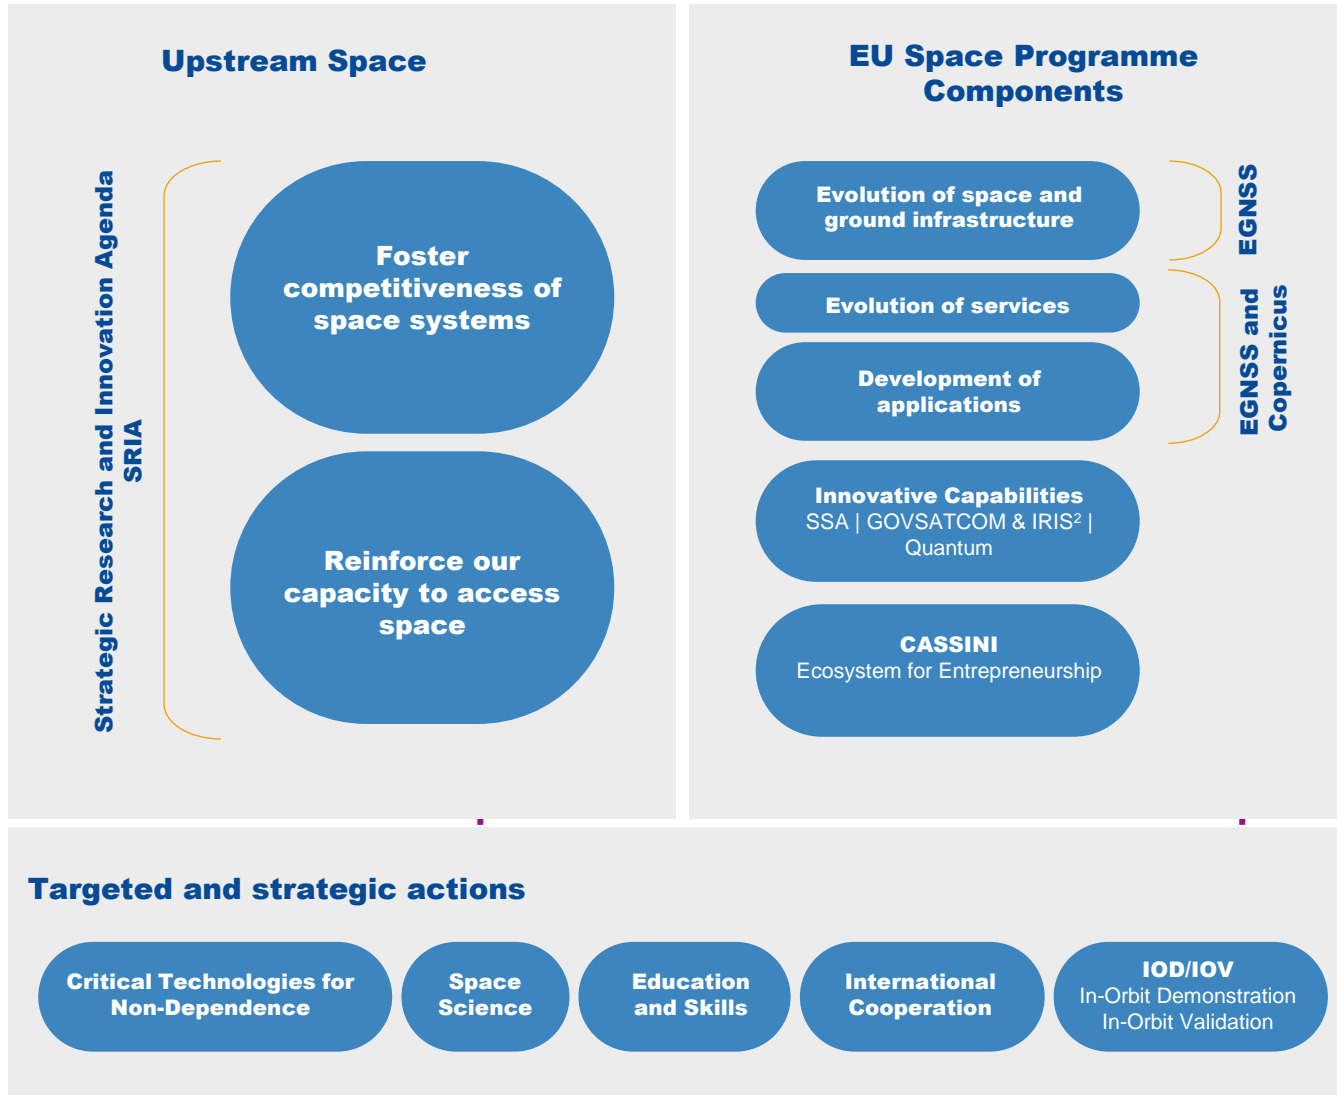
Upstream Space

Strategic Research and Innovation Agenda SRIA

Foster competitiveness of space systems

Reinforce our capacity to access space

EU Space Programme Components

Evolution of space and ground infrastructure

Evolution of services

Development of applications

EGNSS

EGNSS and Copernicus

Innovative Capabilities
SSA | GOVSATCOM & IRIS$^2$ | Quantum

CASSINI
Ecosystem for Entrepreneurship

Targeted and strategic actions

Critical Technologies for Non-Dependence

Space Science

Education and Skills

International Cooperation

IOD/IOV
In-Orbit Demonstration
In-Orbit Validation